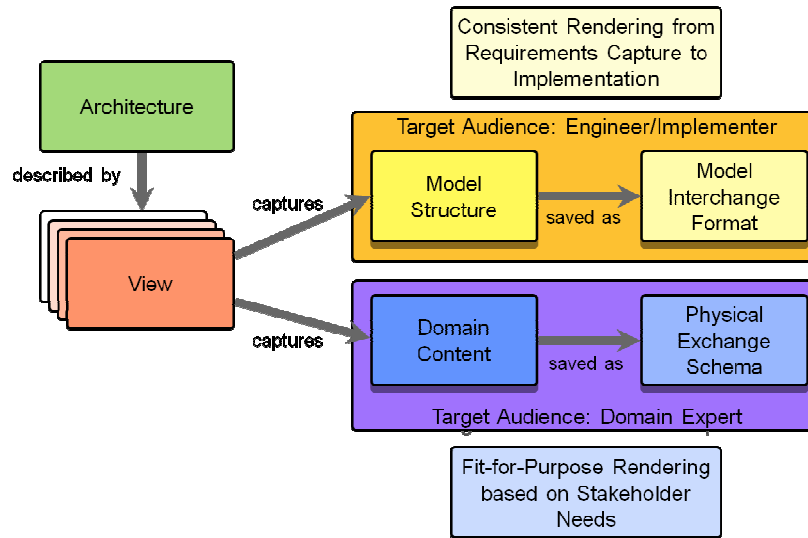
Consistent Rendering from Requirements Capture to Implementation

Architecture

described by

View

captures

captures

Target Audience: Engineer/Implementer

Model Structure

saved as

Model Interchange Format

Domain Content

saved as

Physical Exchange Schema

Target Audience: Domain Expert

Fit-for-Purpose Rendering based on Stakeholder Needs